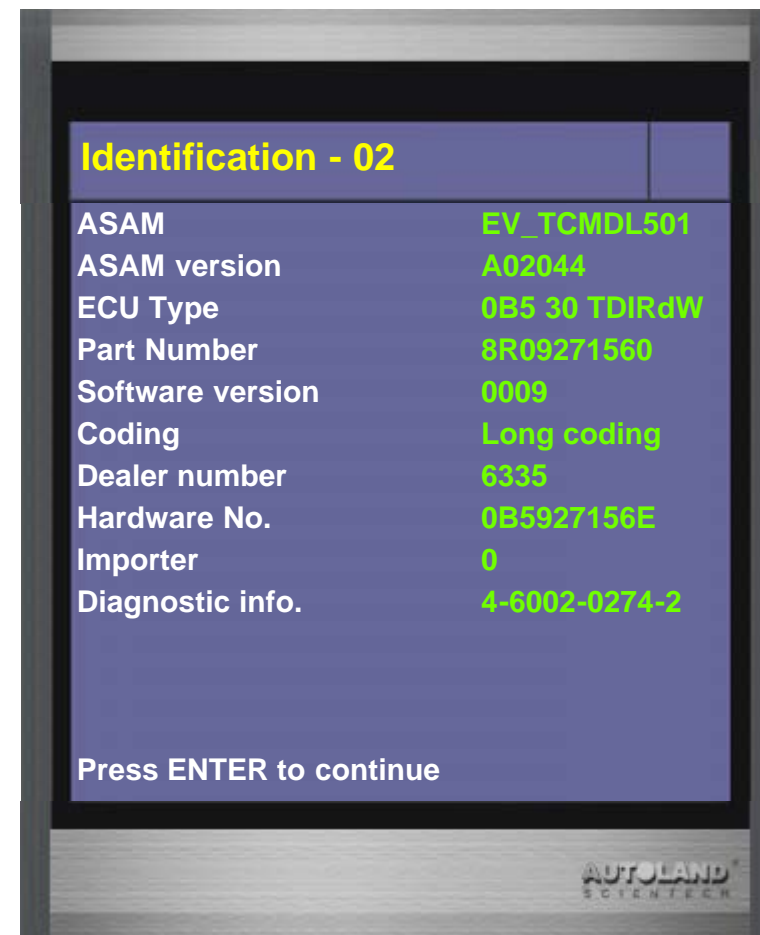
Identification - 02

| | |
|---|---|
| ASAM | EV_TCMDL501 |
| ASAM version | A02044 |
| ECU Type | 0B5 30 TDIRdW |
| Part Number | 8R09271560 |
| Software version | 0009 |
| Coding | Long coding |
| Dealer number | 6335 |
| Hardware No. | 0B5927156E |
| Importer | 0 |
| Diagnostic info. | 4-6002-0274-2 |

Press ENTER to continue

AUTOLAND SCIENTECH